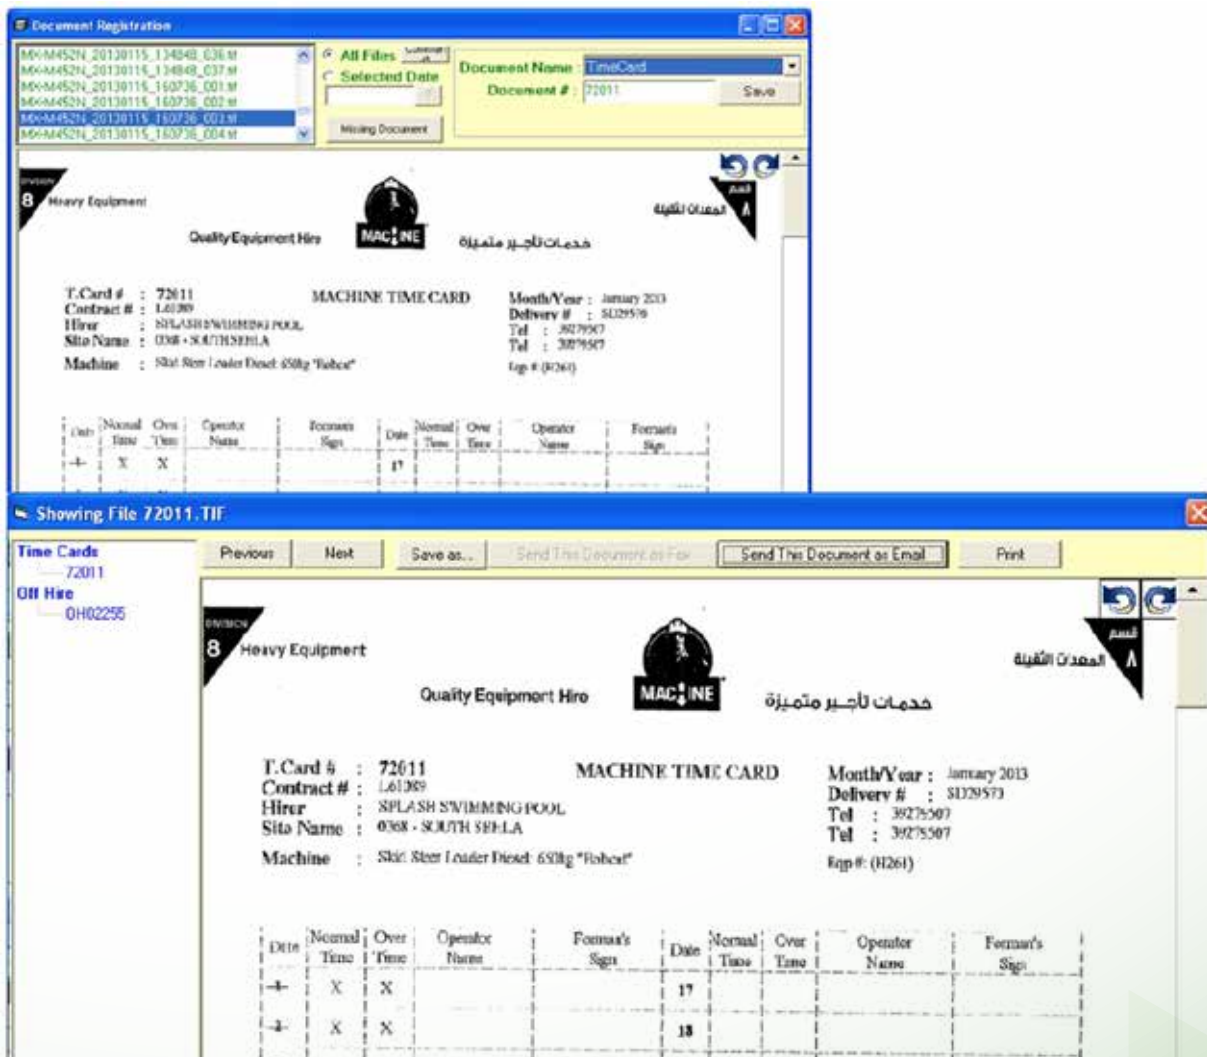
Document Registration

MX-M452N_20130115_134848_036.tif
MX-M452N_20130115_134848_037.tif
MX-M452N_20130115_160736_001.tif
MX-M452N_20130115_160736_002.tif
MX-M452N_20130115_160736_003.tif
MX-M452N_20130115_160736_004.tif

All Files
Selected Date
Missing Document

Document Name : TimeCard
Document # : 72011
Save

DIVISION 8 Heavy Equipment
قسم ٨ المعدات الثقيلة
Quality Equipment Hire
MACHINE
خدمات تأجير متميزة

T.Card # : 72011
Contract # : L61389
Hirer : SPLASH SWIMMING POOL
Site Name : 0368 - SOUTH SEHLA
Machine : Skid Steer Loader Diesel 650kg "Bobcat"
MACHINE TIME CARD
Month/Year : January 2013
Delivery # : SD29573
Tel : 39275507
Tel : 39275507
Eqp #: (H261)

| Date | Normal Time | Over Time | Operator Name | Forman's Sign | Date | Normal Time | Over Time | Operator Name | Forman's Sign |
|---|---|---|---|---|---|---|---|---|---|
| 1 | X | X | | | 17 | | | | |

Showing File 72011.TIF

Time Cards
72011
Off Hire
OH02255

Previous
Next
Save as...
Send This Document as Fax
Send This Document as Email
Print

DIVISION 8 Heavy Equipment
قسم ٨ المعدات الثقيلة
Quality Equipment Hire
MACHINE
خدمات تأجير متميزة

T.Card # : 72011
Contract # : L61389
Hirer : SPLASH SWIMMING POOL
Site Name : 0368 - SOUTH SEHLA
Machine : Skid Steer Loader Diesel 650kg "Bobcat"
MACHINE TIME CARD
Month/Year : January 2013
Delivery # : SD29573
Tel : 39275507
Tel : 39275507
Eqp #: (H261)

| Date | Normal Time | Over Time | Operator Name | Forman's Sign | Date | Normal Time | Over Time | Operator Name | Forman's Sign |
|---|---|---|---|---|---|---|---|---|---|
| 1 | X | X | | | 17 | | | | |
| 2 | X | X | | | 18 | | | | |